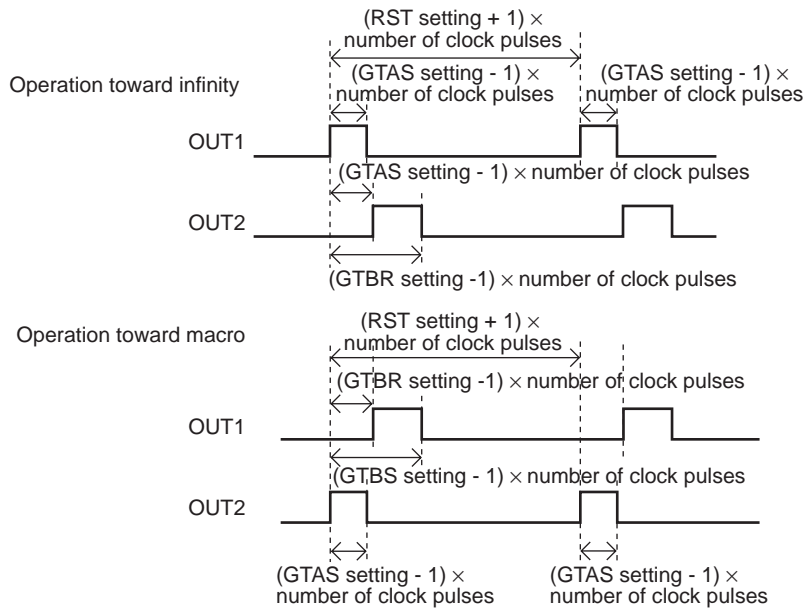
(RST setting + 1) × number of clock pulses

Operation toward infinity

(GTAS setting - 1) × number of clock pulses

(GTAS setting - 1) × number of clock pulses

OUT1

(GTAS setting - 1) × number of clock pulses

OUT2

(GTBR setting -1) × number of clock pulses

Operation toward macro

(RST setting + 1) × number of clock pulses

(GTBR setting -1) × number of clock pulses

OUT1

(GTBS setting - 1) × number of clock pulses

OUT2

(GTAS setting - 1) × number of clock pulses

(GTAS setting - 1) × number of clock pulses